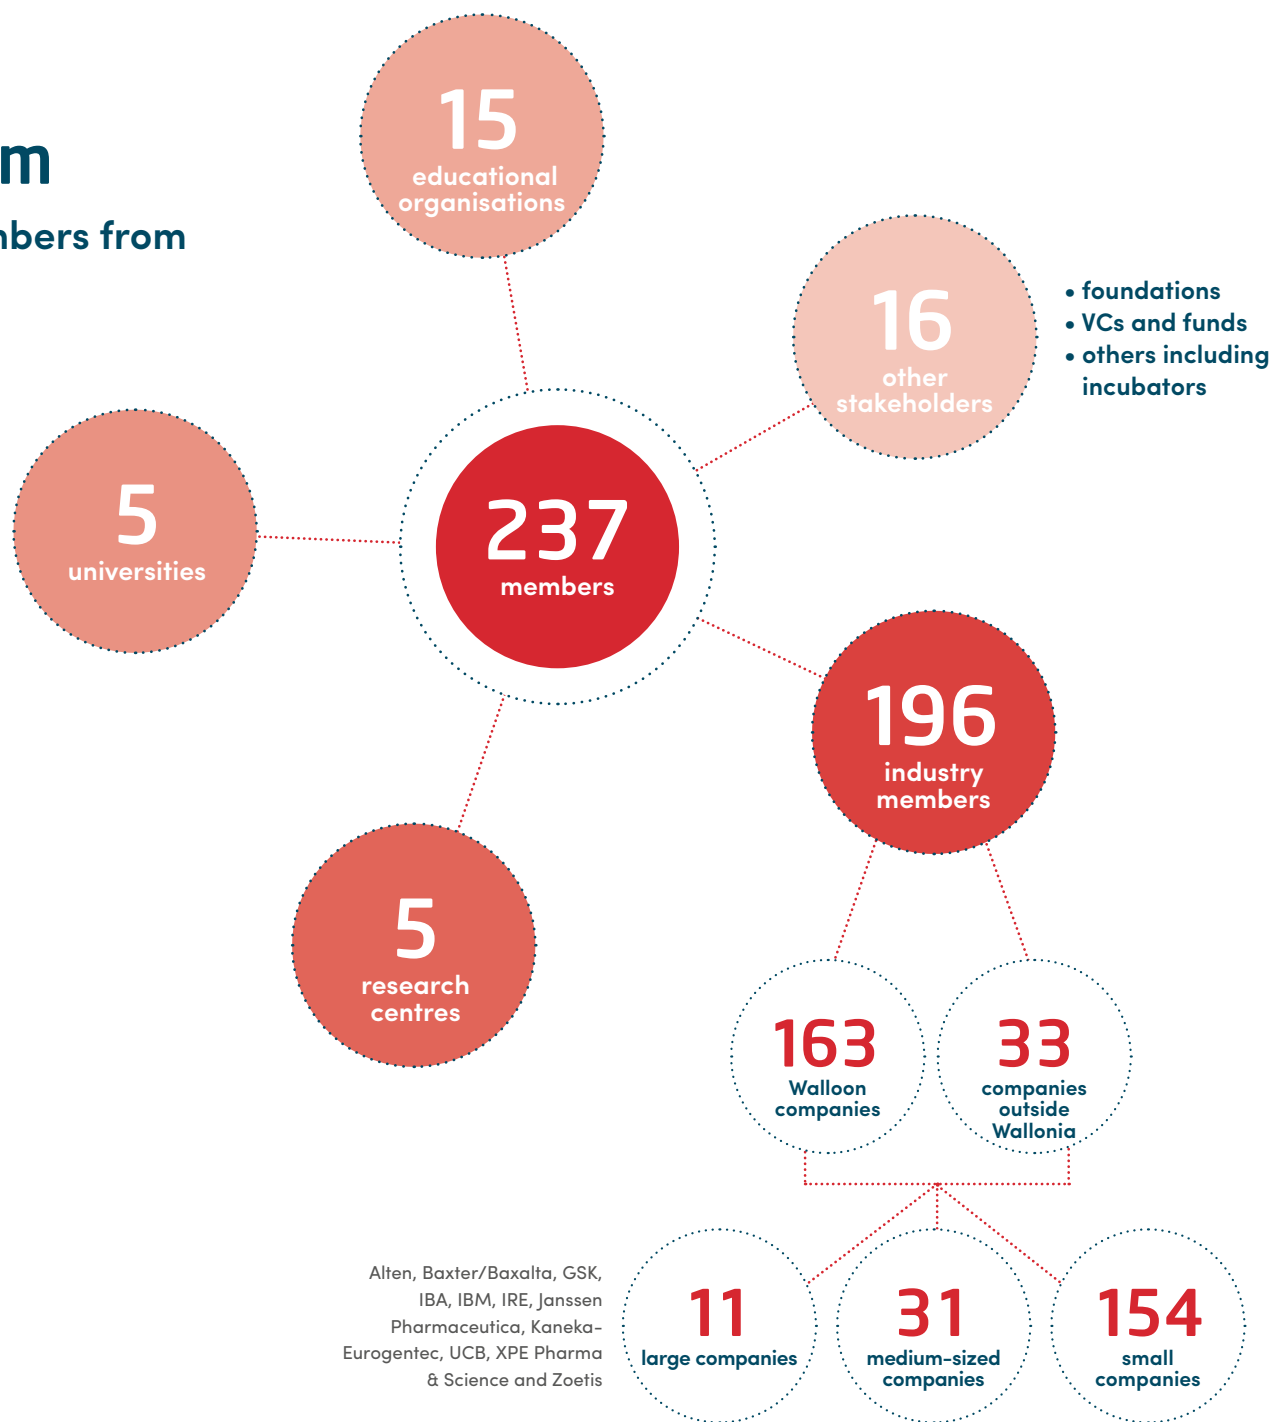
m

nbers from

15
educational organisations

16
other stakeholders

• foundations
• VCs and funds
• others including incubators

5
universities

237
members

196
industry members

5
research centres

163
Walloon companies

33
companies outside Wallonia

Alten, Baxter/Baxalta, GSK, IBA, IBM, IRE, Janssen Pharmaceutica, Kaneka-Eurogentec, UCB, XPE Pharma & Science and Zoetis

11
large companies

31
medium-sized companies

154
small companies